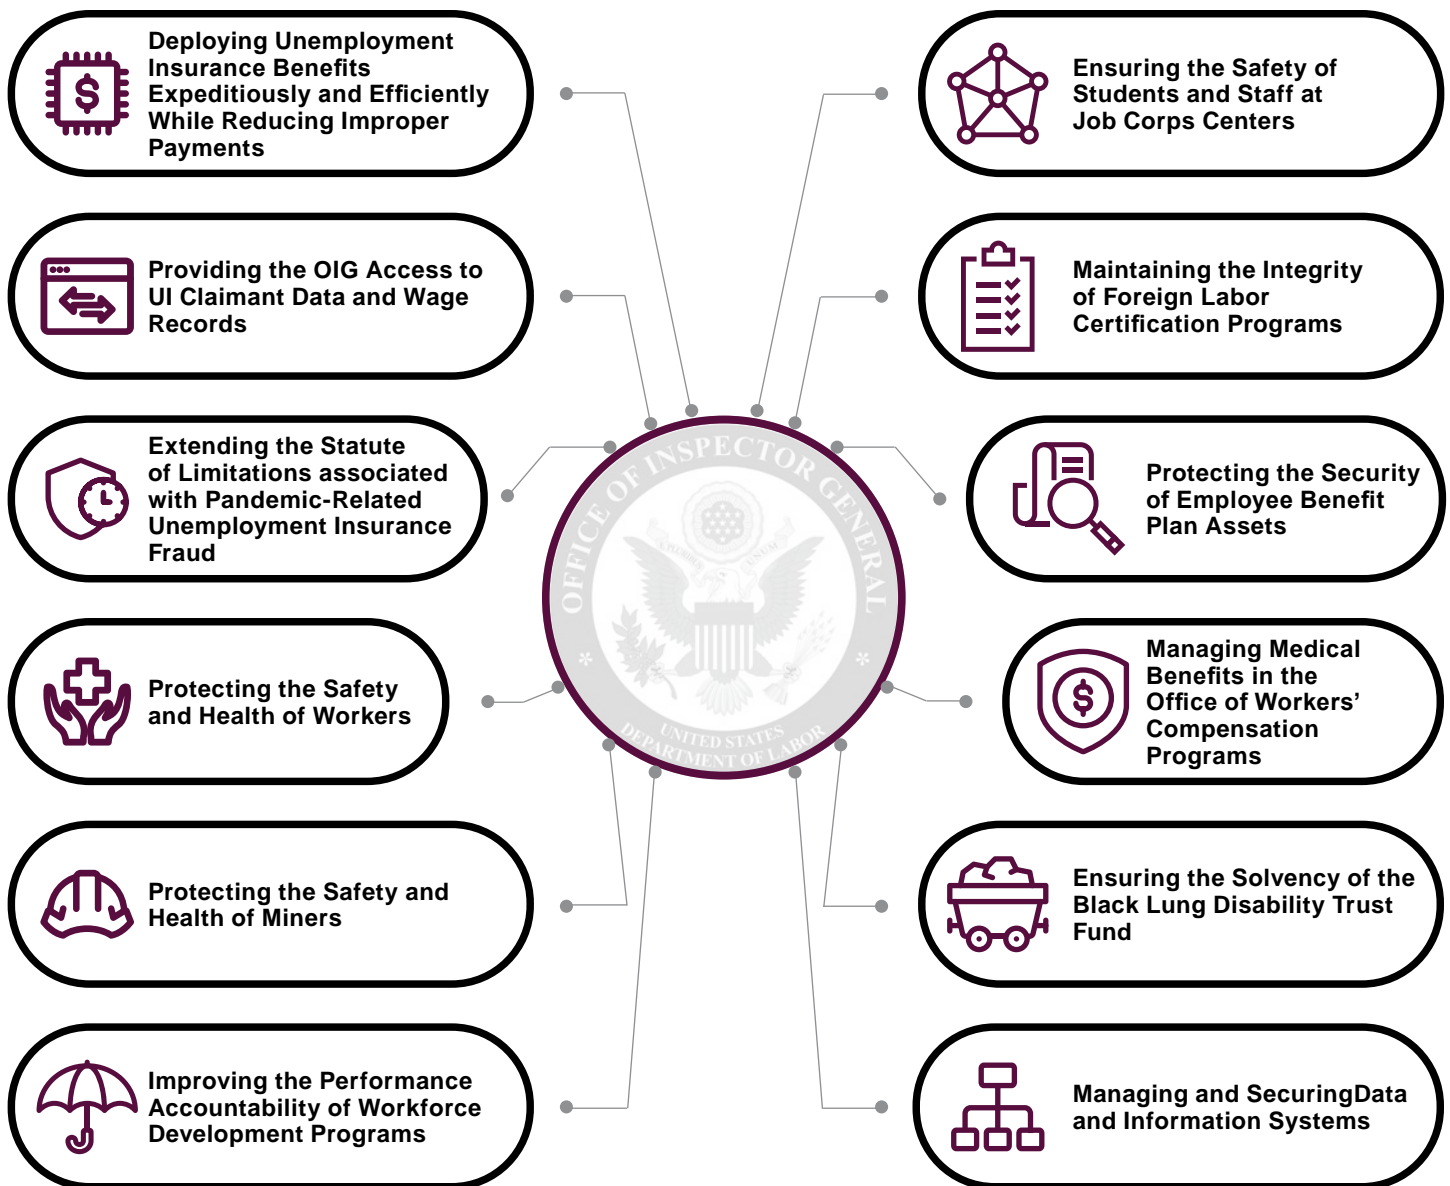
Deploying Unemployment Insurance Benefits Expeditiously and Efficiently While Reducing Improper Payments

Ensuring the Safety of Students and Staff at Job Corps Centers

Providing the OIG Access to UI Claimant Data and Wage Records

Maintaining the Integrity of Foreign Labor Certification Programs

Extending the Statute of Limitations associated with Pandemic-Related Unemployment Insurance Fraud

OFFICE OF INSPECTOR GENERAL
UNITED STATES DEPARTMENT OF LABOR

Protecting the Security of Employee Benefit Plan Assets

Protecting the Safety and Health of Workers

Managing Medical Benefits in the Office of Workers' Compensation Programs

Protecting the Safety and Health of Miners

Ensuring the Solvency of the Black Lung Disability Trust Fund

Improving the Performance Accountability of Workforce Development Programs

Managing and SecuringData and Information Systems